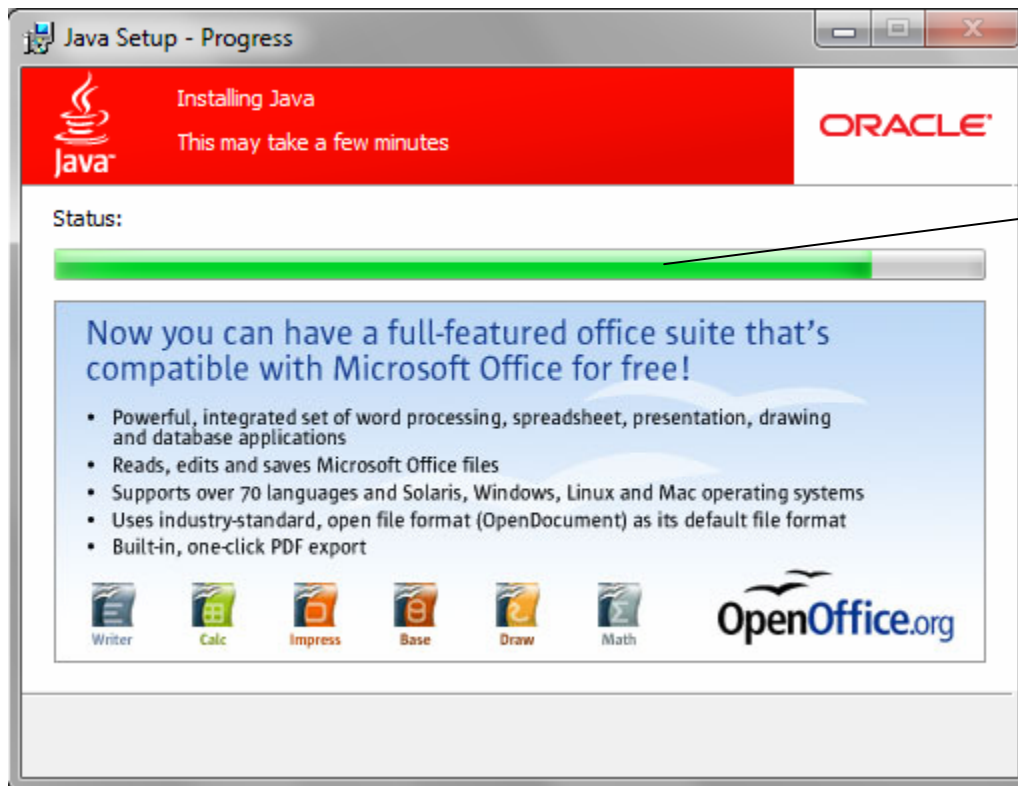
Java Setup - Progress

Java

Installing Java

This may take a few minutes

ORACLE

Status:

Now you can have a full-featured office suite that's compatible with Microsoft Office for free!

- Powerful, integrated set of word processing, spreadsheet, presentation, drawing and database applications
- Reads, edits and saves Microsoft Office files
- Supports over 70 languages and Solaris, Windows, Linux and Mac operating systems
- Uses industry-standard, open file format (OpenDocument) as its default file format
- Built-in, one-click PDF export

Writer Calc Impress Base Draw Math

OpenOffice.org